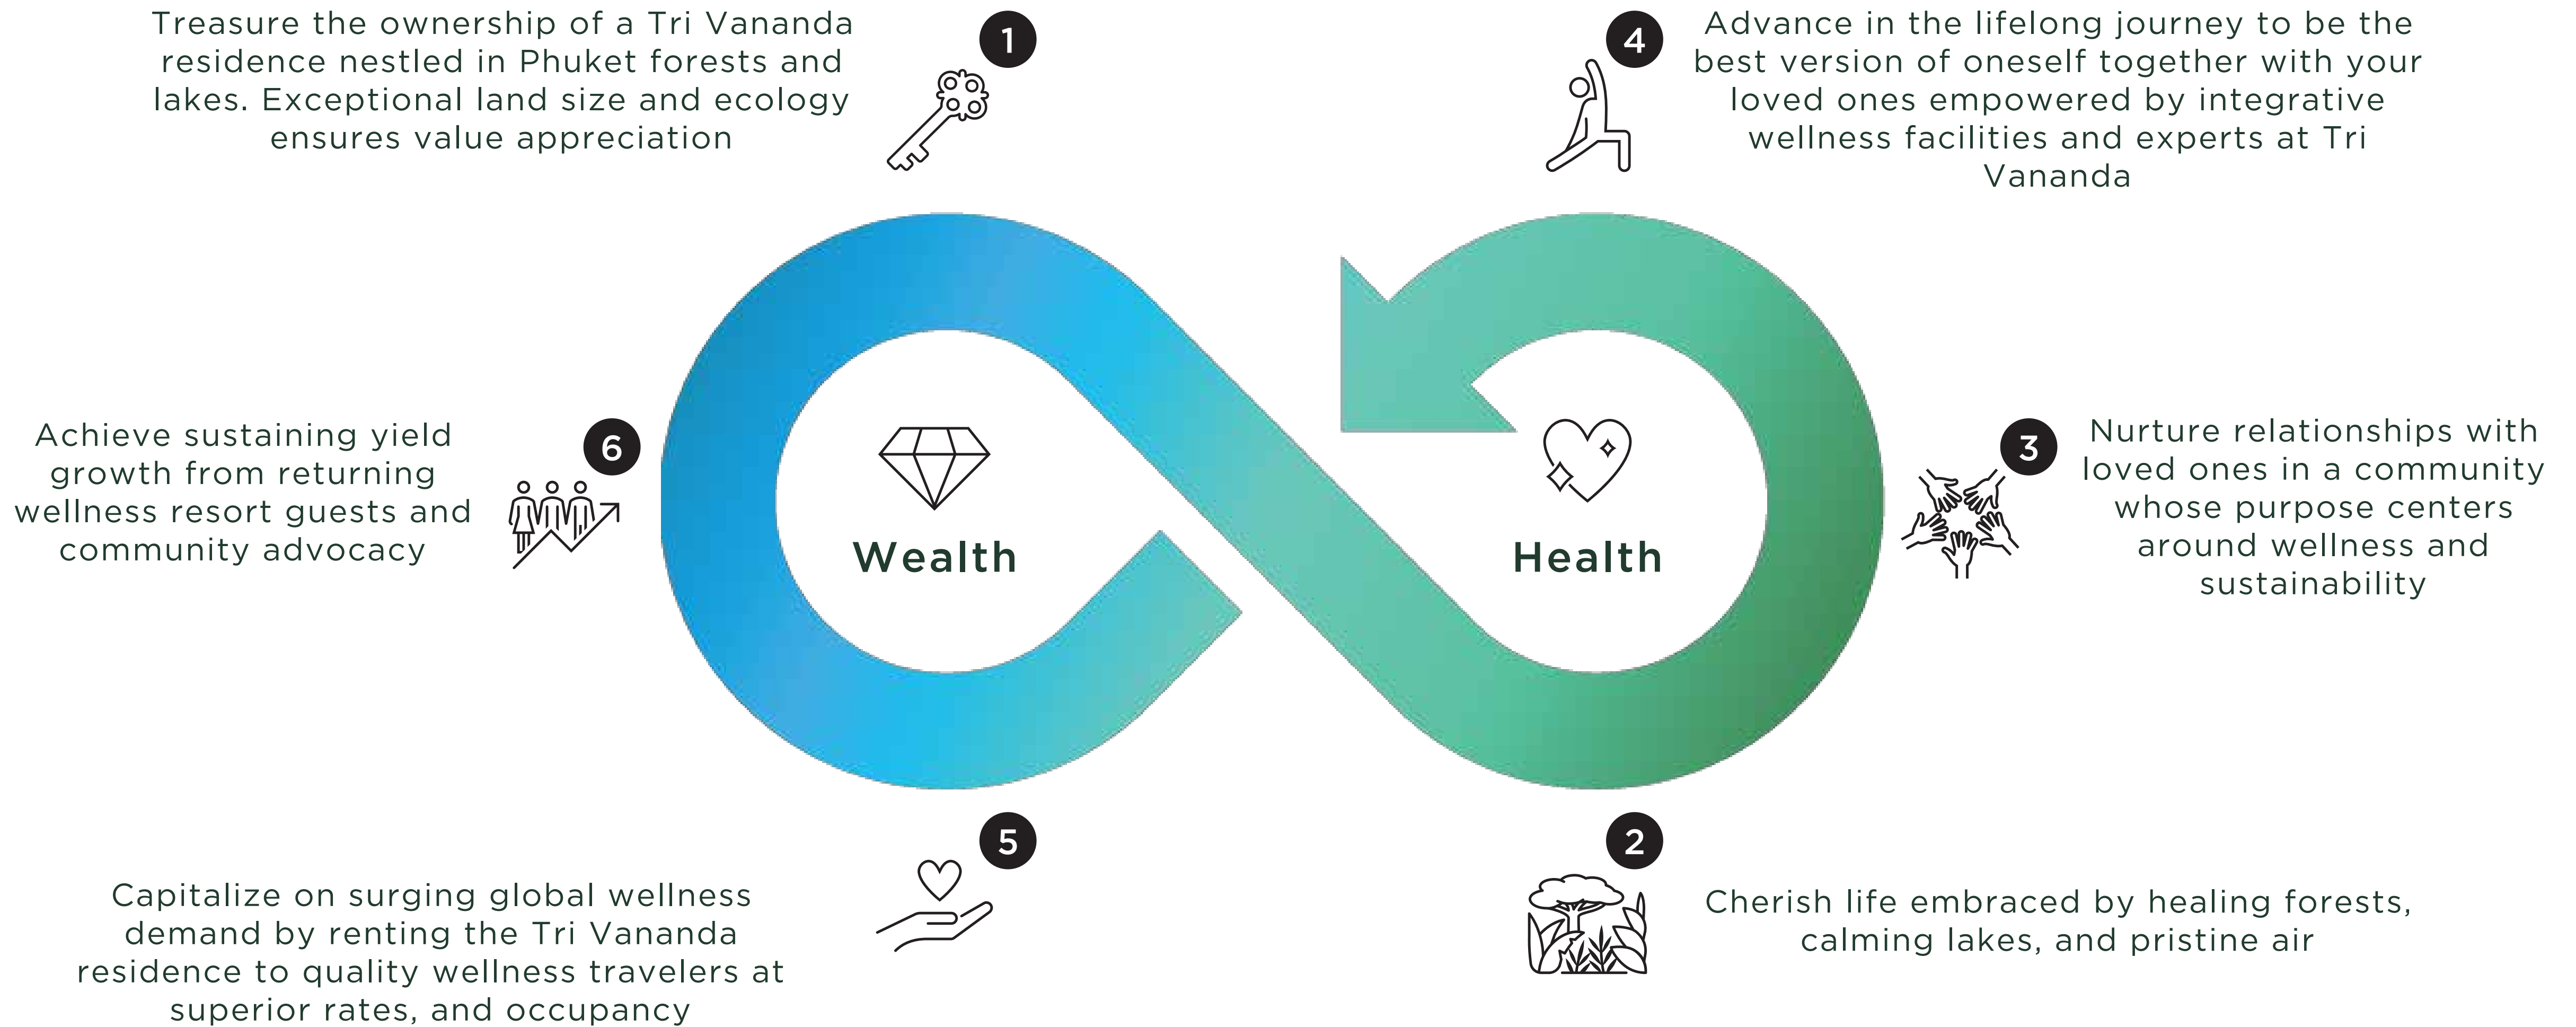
Treasure the ownership of a Tri Vananda residence nestled in Phuket forests and lakes. Exceptional land size and ecology ensures value appreciation

1

4

Advance in the lifelong journey to be the best version of oneself together with your loved ones empowered by integrative wellness facilities and experts at Tri Vananda

Achieve sustaining yield growth from returning wellness resort guests and community advocacy

6

Wealth

Health

3

Nurture relationships with loved ones in a community whose purpose centers around wellness and sustainability

5

Capitalize on surging global wellness demand by renting the Tri Vananda residence to quality wellness travelers at superior rates, and occupancy

2

Cherish life embraced by healing forests, calming lakes, and pristine air